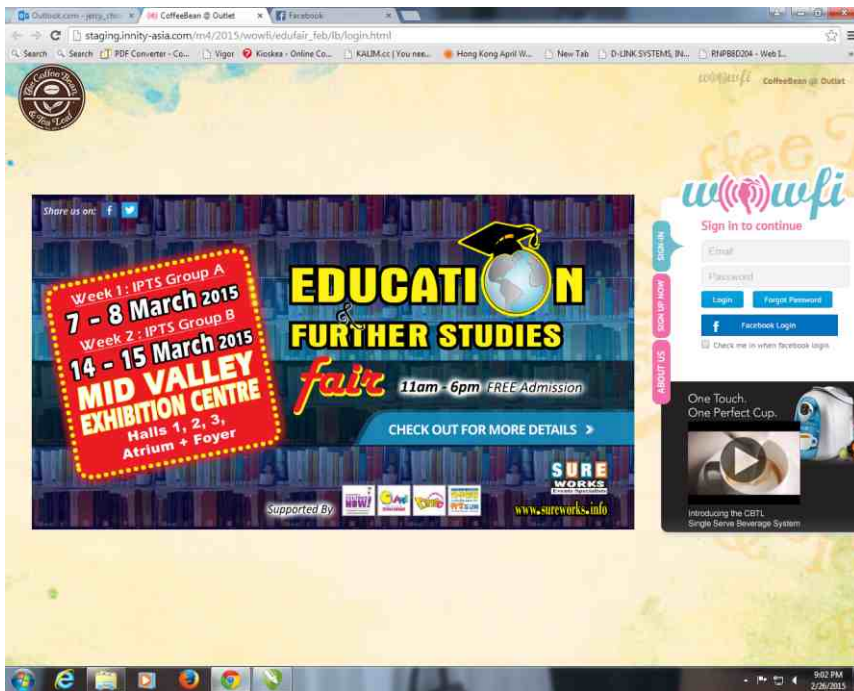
Outlook.com - jency_chu × | CoffeeBean @ Outlet × | Facebook ×

staging.innity-asia.com/m4/2015/wowfi/edufair_feb/lb/login.html

Search | Search | PDF Converter - Co... | Vigor | Kioskea - Online Co... | KALIM.cc | You nee... | Hong Kong April W... | New Tab | D-LINK SYSTEMS, IN... | RNPB8D204 - Web I...

The Coffee Bean & Tea Leaf

wowfi CoffeeBean @ Outlet

Share us on:

Week 1: IPTS Group A
7 - 8 March 2015
Week 2: IPTS Group B
14 - 15 March 2015
MID VALLEY EXHIBITION CENTRE
Halls 1, 2, 3, Atrium + Foyer

EDUCATION & FURTHER STUDIES fair
11am - 6pm FREE Admission

CHECK OUT FOR MORE DETAILS >

SURE WORKS Events Specialists

Supported By

www.sureworks.info

wowfi
Sign in to continue
Email
Password
Login
Forgot Password
Facebook Login
Check me in when facebook login

SIGN IN
SIGN UP NOW
ABOUT US

One Touch.
One Perfect Cup.
Introducing the CBTL
Single Serve Beverage System

9:02 PM
2/26/2015